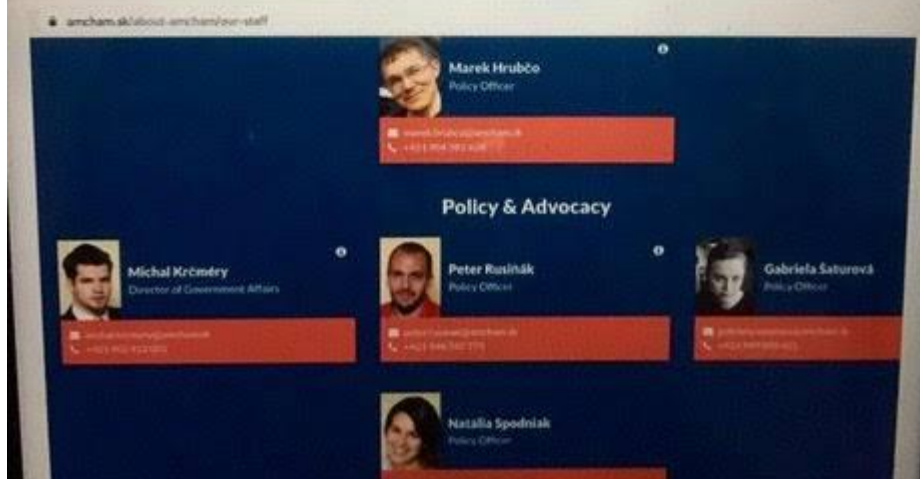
amcham.sk/about-amcham/our-staff

Marek Hrubčo
Policy Officer

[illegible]
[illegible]

Policy & Advocacy

Michal Krčméry
Director of Government Affairs

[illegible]
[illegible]

Peter Rusiňák
Policy Officer

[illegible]
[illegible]

Gabriela Saturová
Policy Officer

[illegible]
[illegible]

Natália Spodniak
Policy Officer